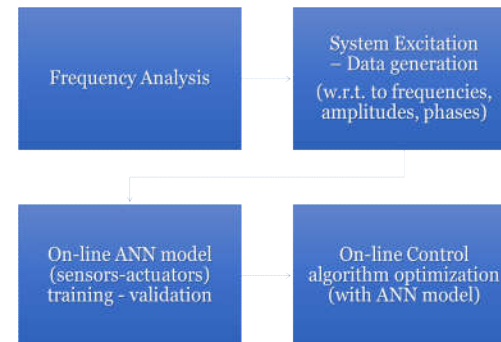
Frequency Analysis

System Excitation – Data generation (w.r.t. to frequencies, amplitudes, phases)

On-line ANN model (sensors-actuators) training - validation

On-line Control algorithm optimization (with ANN model)